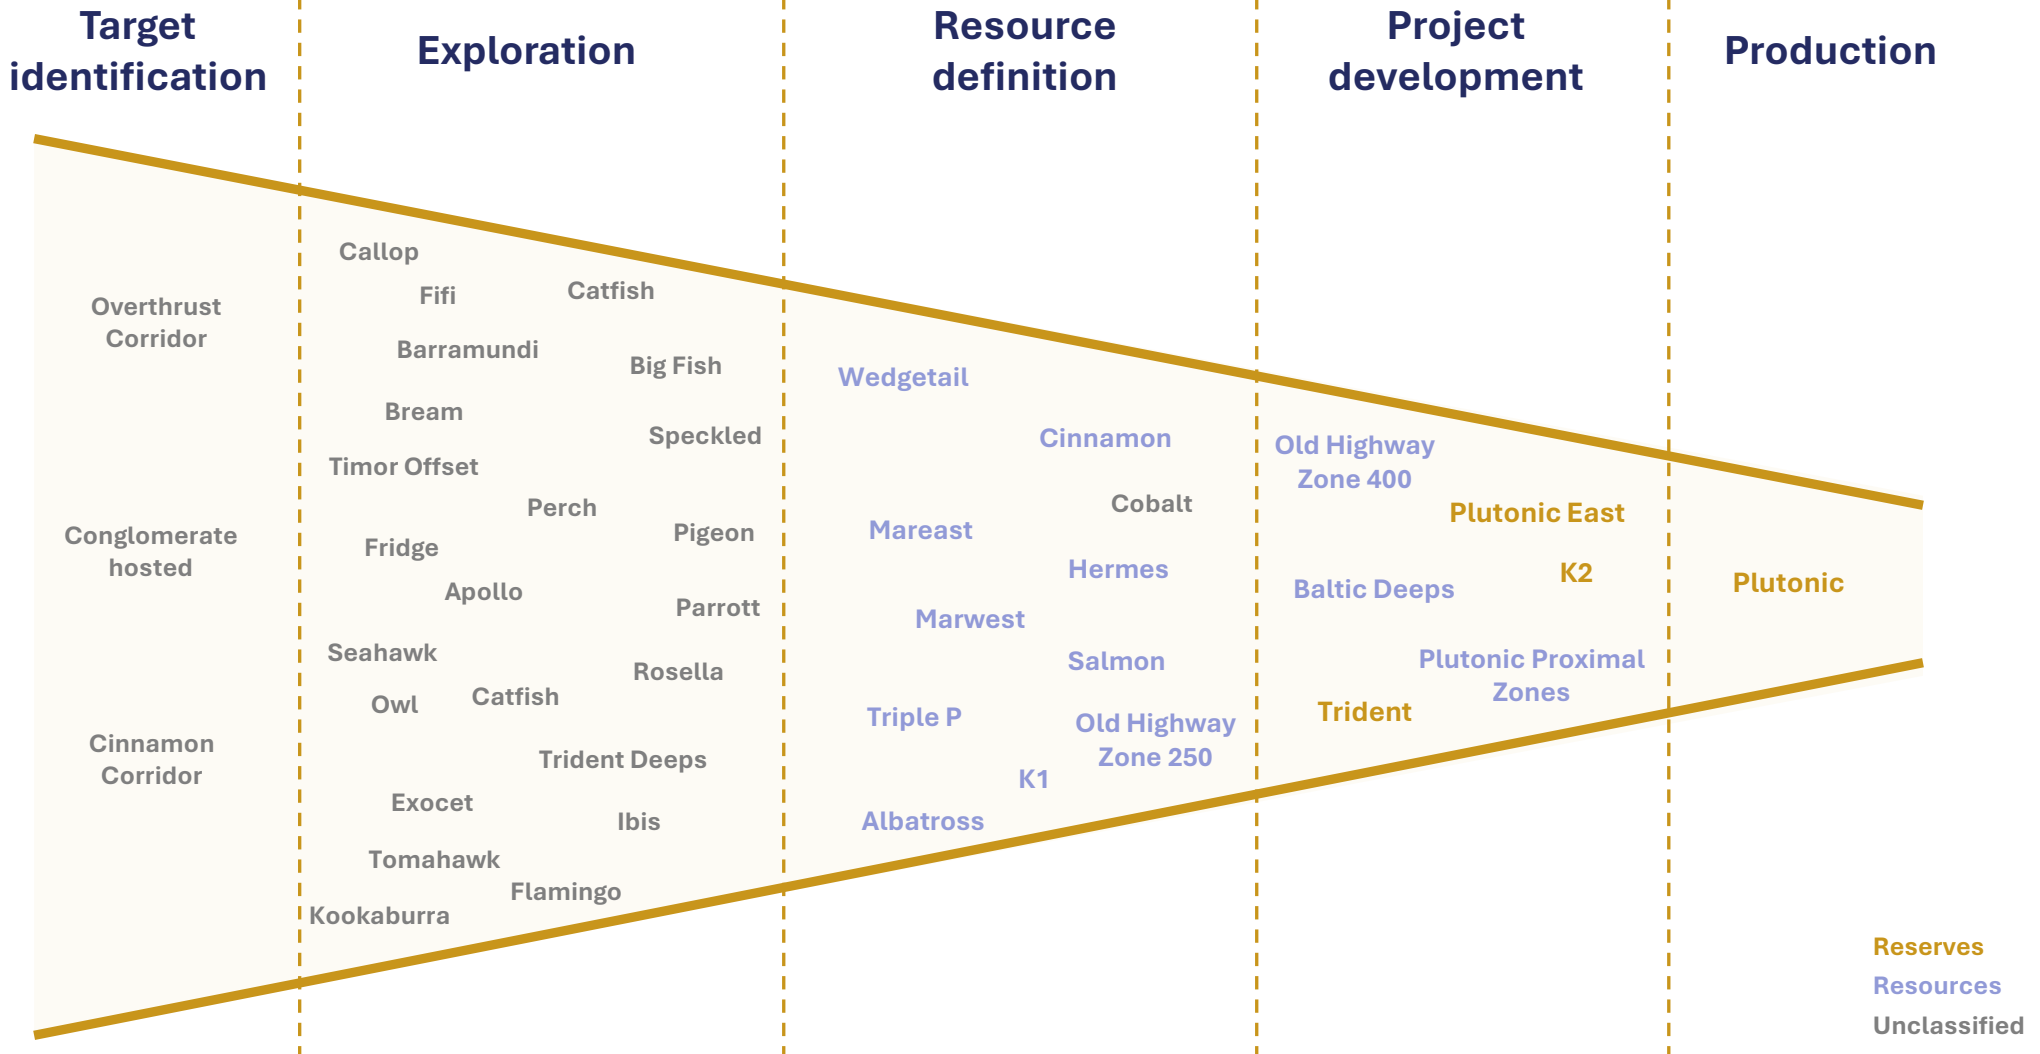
Target identification

Exploration

Resource definition

Project development

Production

Overthrust Corridor

Conglomerate hosted

Cinnamon Corridor

Callop

Fifi

Catfish

Barramundi

Big Fish

Bream

Speckled

Timor Offset

Perch

Pigeon

Fridge

Apollo

Parrott

Seahawk

Rosella

Owl

Catfish

Trident Deeps

Exocet

Ibis

Tomahawk

Flamingo

Kookaburra

Wedgetail

Cinnamon

Cobalt

Mareast

Hermes

Marwest

Salmon

Triple P

Old Highway Zone 250

K1

Albatross

Old Highway Zone 400

Plutonic East

K2

Baltic Deeps

Plutonic Proximal Zones

Trident

Plutonic

Reserves
Resources
Unclassified